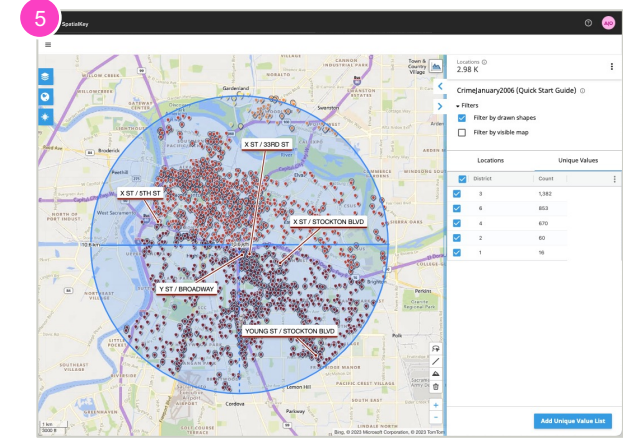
5

SpatialKey

AJO

Locations
2.98 K

CrimeJanuary2006 (Quick Start Guide)

Filters

Filter by drawn shapes

Filter by visible map

| Locations | Unique Values |
|---|---|
| District | Count |
| 3 | 1,382 |
| 6 | 853 |
| 4 | 670 |
| 2 | 60 |
| 1 | 16 |

Add Unique Value List

X ST / 33RD ST

X ST / 5TH ST

X ST / STOCKTON BLVD

Y ST / BROADWAY

YOUNG ST / STOCKTON BLVD

Gardenland

Swanston

Broderick

West Sacramento

Town & Country Village

Parkway

Lemon Hill

Cordova

2 km
3000 ft

Bing, © 2023 Microsoft Corporation, © 2023 TomTom